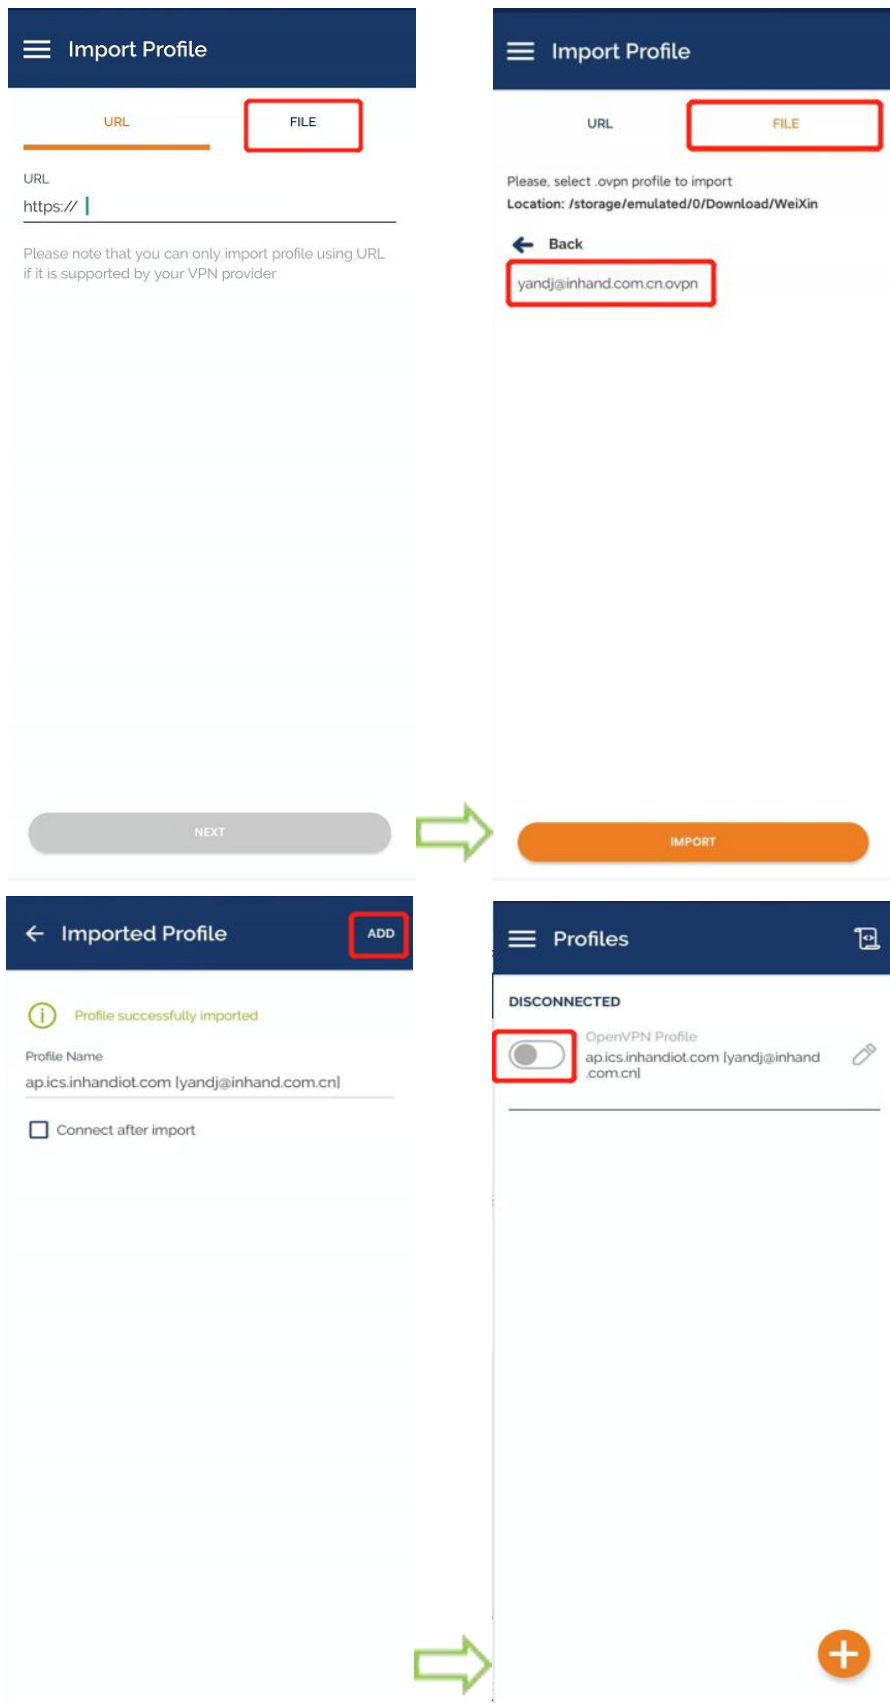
Import Profile

URL

FILE

URL

https://

Please note that you can only import profile using URL if it is supported by your VPN provider

NEXT

Import Profile

URL

FILE

Please, select .ovpn profile to import

Location: /storage/emulated/0/Download/WeiXin

Back

yandj@inhand.com.cn.ovpn

IMPORT

Imported Profile

ADD

Profile successfully imported

Profile Name

ap.ics.inhandiot.com [yandj@inhand.com.cn]

Connect after import

Profiles

DISCONNECTED

OpenVPN Profile

ap.ics.inhandiot.com [yandj@inhand.com.cn]